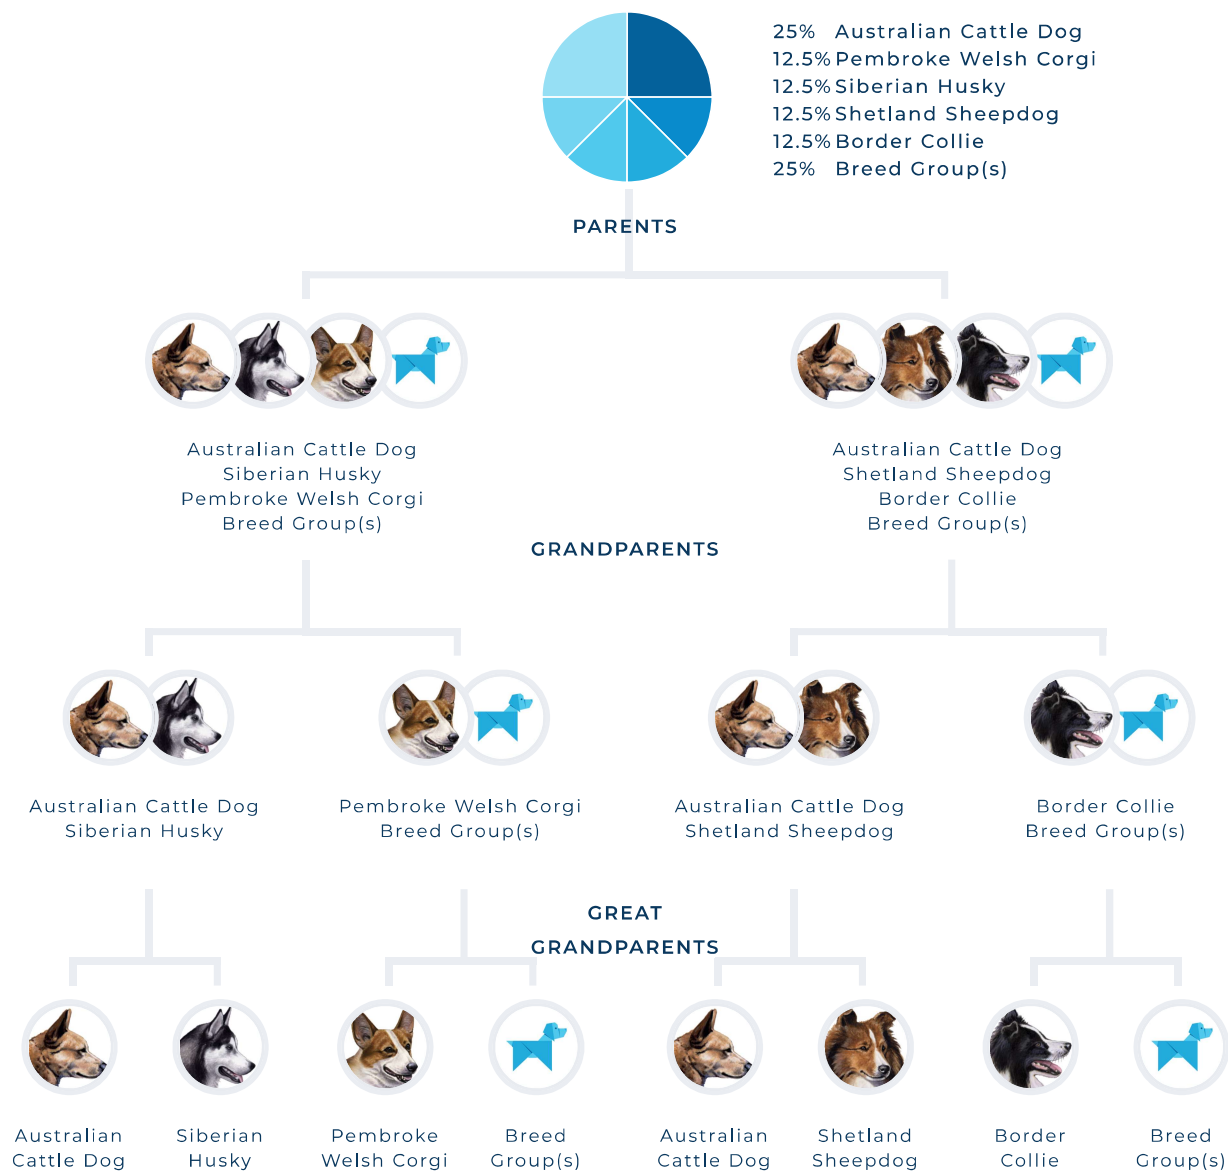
25% Australian Cattle Dog
12.5% Pembroke Welsh Corgi
12.5% Siberian Husky
12.5% Shetland Sheepdog
12.5% Border Collie
25% Breed Group(s)

PARENTS

Australian Cattle Dog
Siberian Husky
Pembroke Welsh Corgi
Breed Group(s)

Australian Cattle Dog
Shetland Sheepdog
Border Collie
Breed Group(s)

GRANDPARENTS

Australian Cattle Dog
Siberian Husky

Pembroke Welsh Corgi
Breed Group(s)

Australian Cattle Dog
Shetland Sheepdog

Border Collie
Breed Group(s)

GREAT GRANDPARENTS

Australian Cattle Dog

Siberian Husky

Pembroke Welsh Corgi

Breed Group(s)

Australian Cattle Dog

Shetland Sheepdog

Border Collie

Breed Group(s)